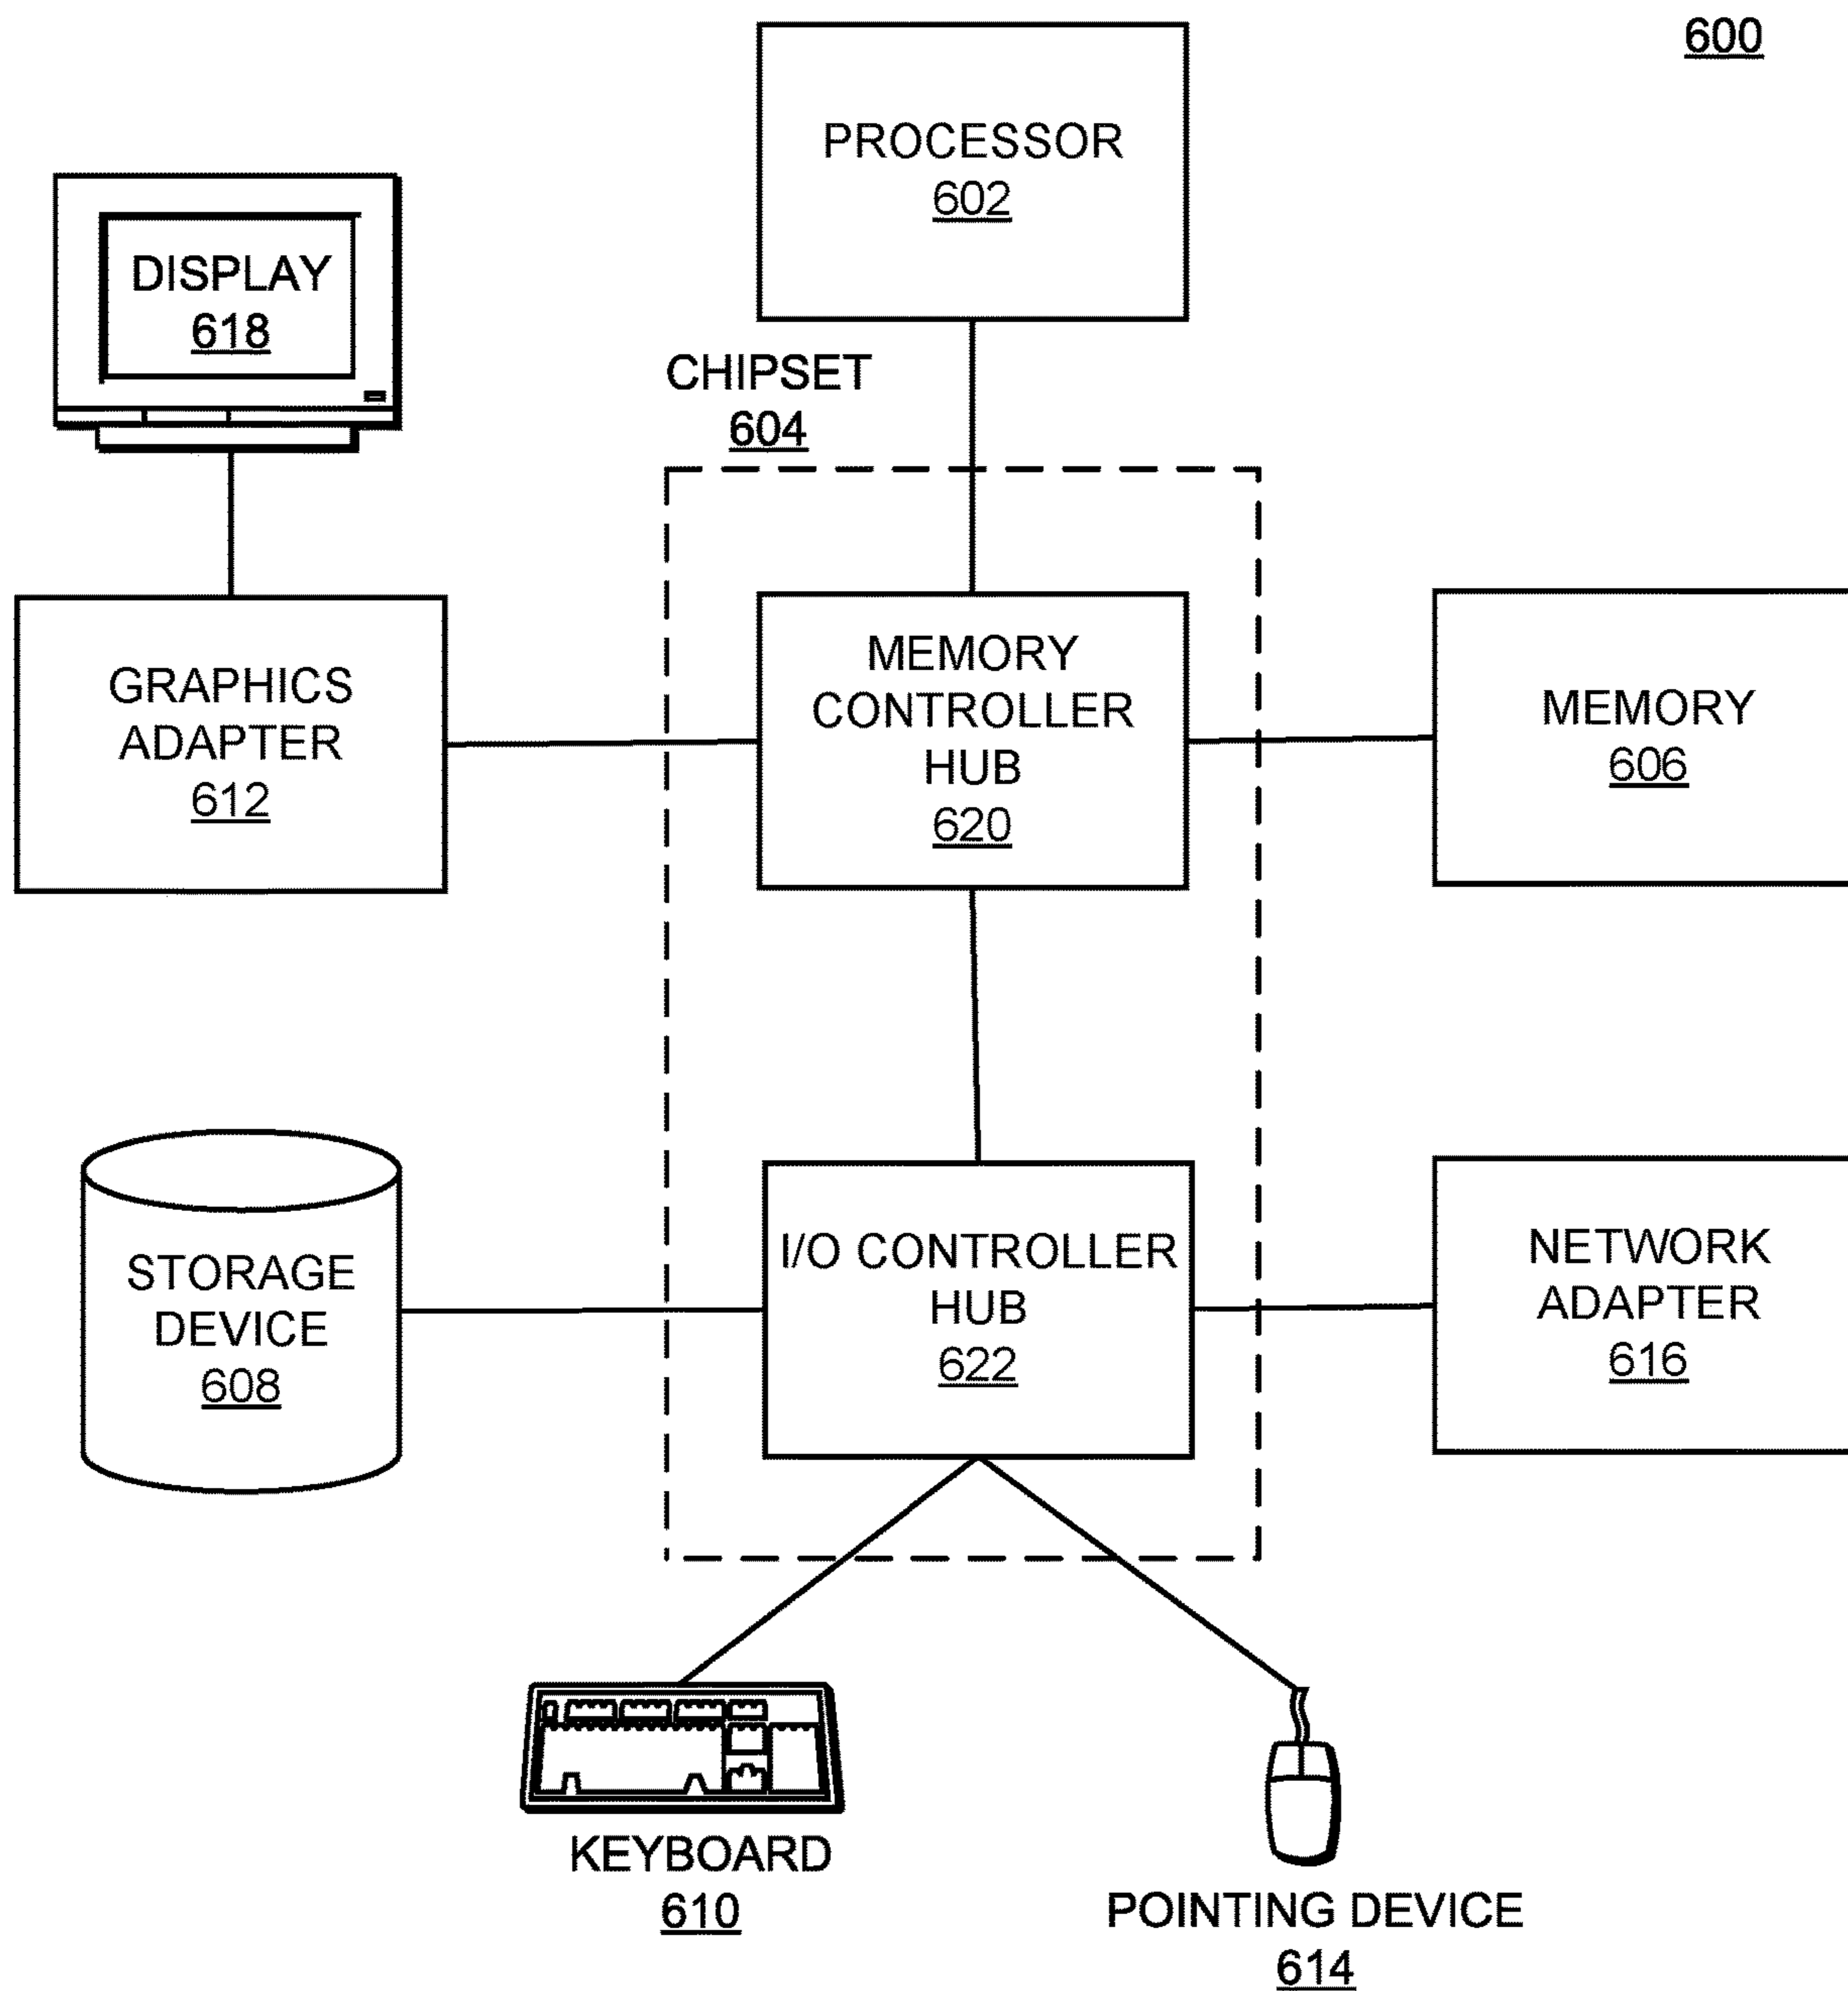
600

PROCESSOR
602

DISPLAY
618

CHIPSET
604

GRAPHICS ADAPTER
612

MEMORY CONTROLLER HUB
620

MEMORY
606

STORAGE DEVICE
608

I/O CONTROLLER HUB
622

NETWORK ADAPTER
616

KEYBOARD
610

POINTING DEVICE
614